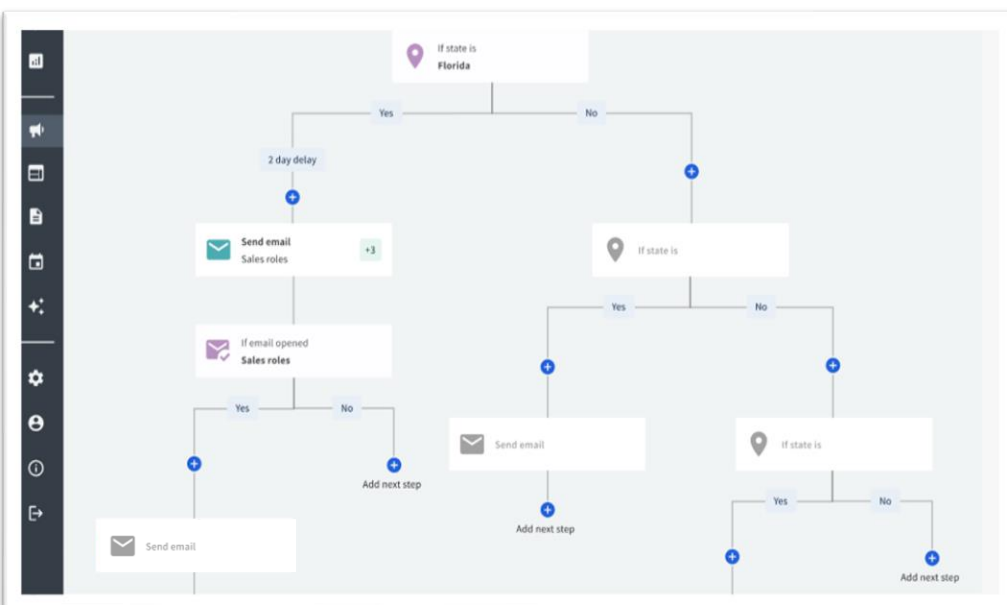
If state is
Florida

Yes

No

2 day delay

Send email
Sales roles
+3

If state is

If email opened
Sales roles

Yes

No

Yes

No

Add next step

Send email

If state is

Send email

Add next step

Yes

No

Add next step